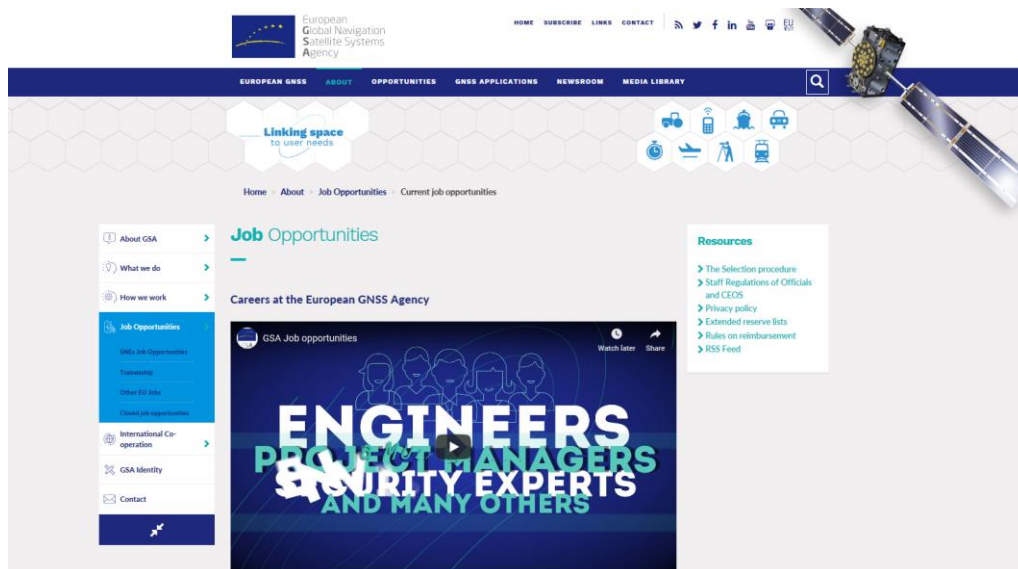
European Global Navigation Satellite Systems Agency

HOME SUBSCRIBE LINKS CONTACT

EU

EUROPEAN GNSS ABOUT OPPORTUNITIES GNSS APPLICATIONS NEWSROOM MEDIA LIBRARY

Linking space to user needs

Home > About > Job Opportunities > Current job opportunities

About GSA
What we do
How we work
Job Opportunities
SNEs Job Opportunities
Traineeship
Other EU Jobs
Closed job opportunities
International Co-operation
GSA Identity
Contact

Job Opportunities

Careers at the European GNSS Agency

GSA Job opportunities

Watch later

Share

ENGINEERS
PROJECT MANAGERS
SECURITY EXPERTS
AND MANY OTHERS

Resources

> The Selection procedure
> Staff Regulations of Officials and CEOS
> Privacy policy
> Extended reserve lists
> Rules on reimbursement
> RSS Feed